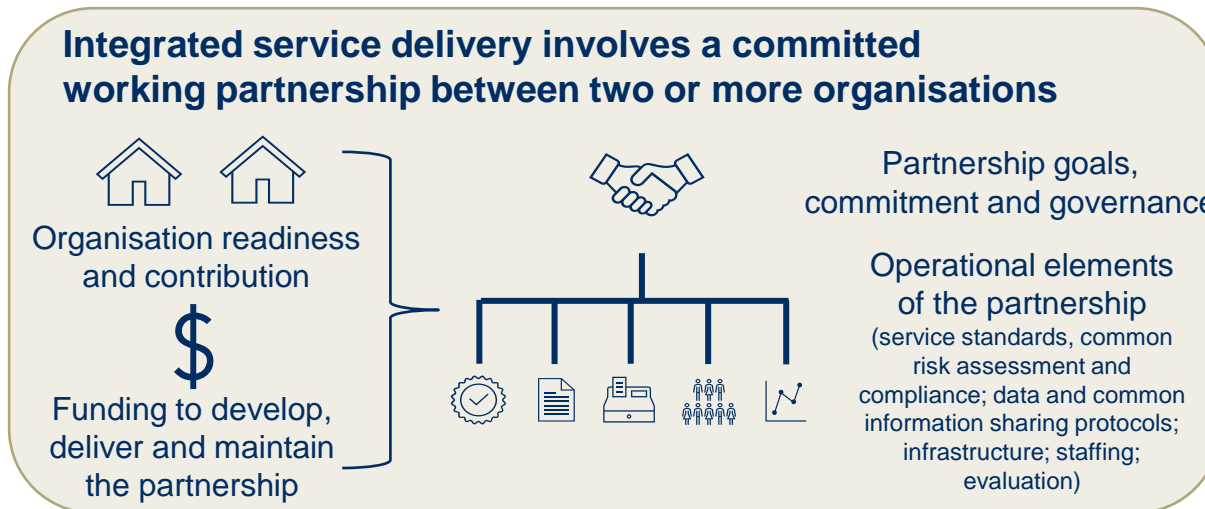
Integrated service delivery involves a committed working partnership between two or more organisations

Organisation readiness and contribution

$

Funding to develop, deliver and maintain the partnership

Partnership goals, commitment and governance

Operational elements of the partnership
(service standards, common risk assessment and compliance; data and common information sharing protocols; infrastructure; staffing; evaluation)